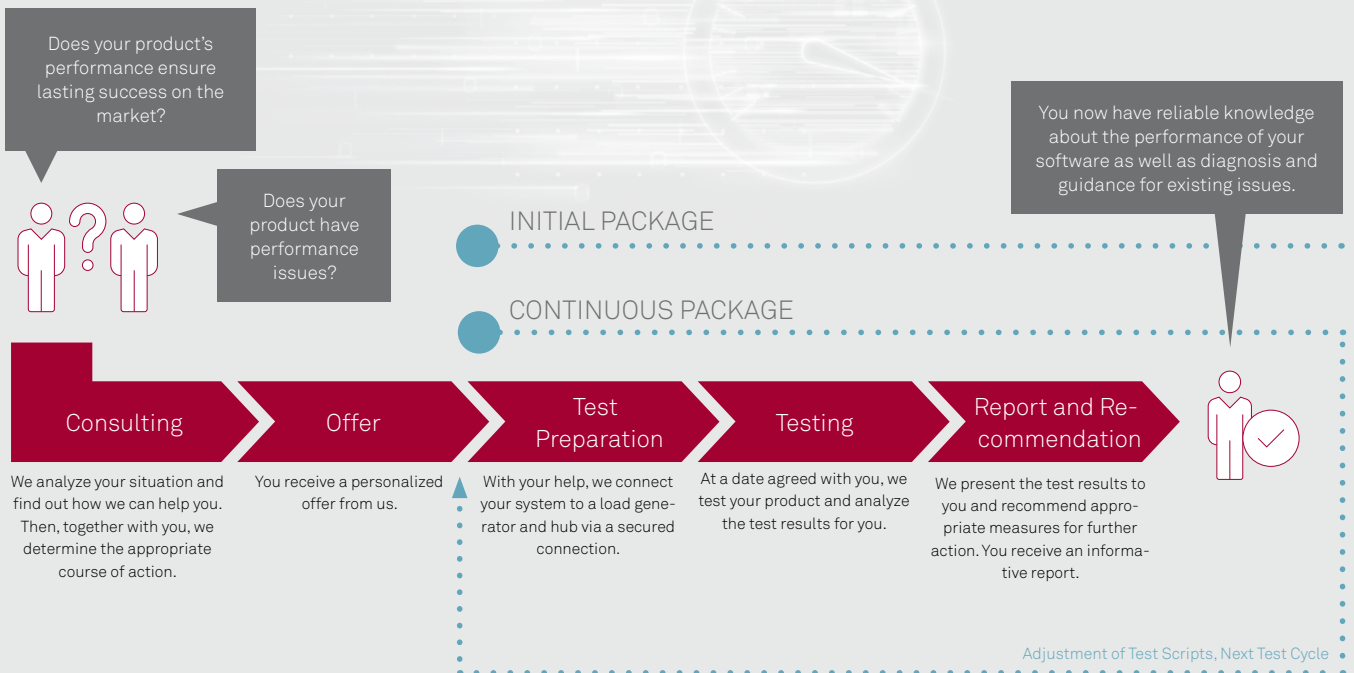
Does your product's performance ensure lasting success on the market?

Does your product have performance issues?

You now have reliable knowledge about the performance of your software as well as diagnosis and guidance for existing issues.

INITIAL PACKAGE

CONTINUOUS PACKAGE

Consulting

Offer

Test Preparation

Testing

Report and Recommendation

We analyze your situation and find out how we can help you. Then, together with you, we determine the appropriate course of action.

You receive a personalized offer from us.

With your help, we connect your system to a load generator and hub via a secured connection.

At a date agreed with you, we test your product and analyze the test results for you.

We present the test results to you and recommend appropriate measures for further action. You receive an informative report.

Adjustment of Test Scripts, Next Test Cycle